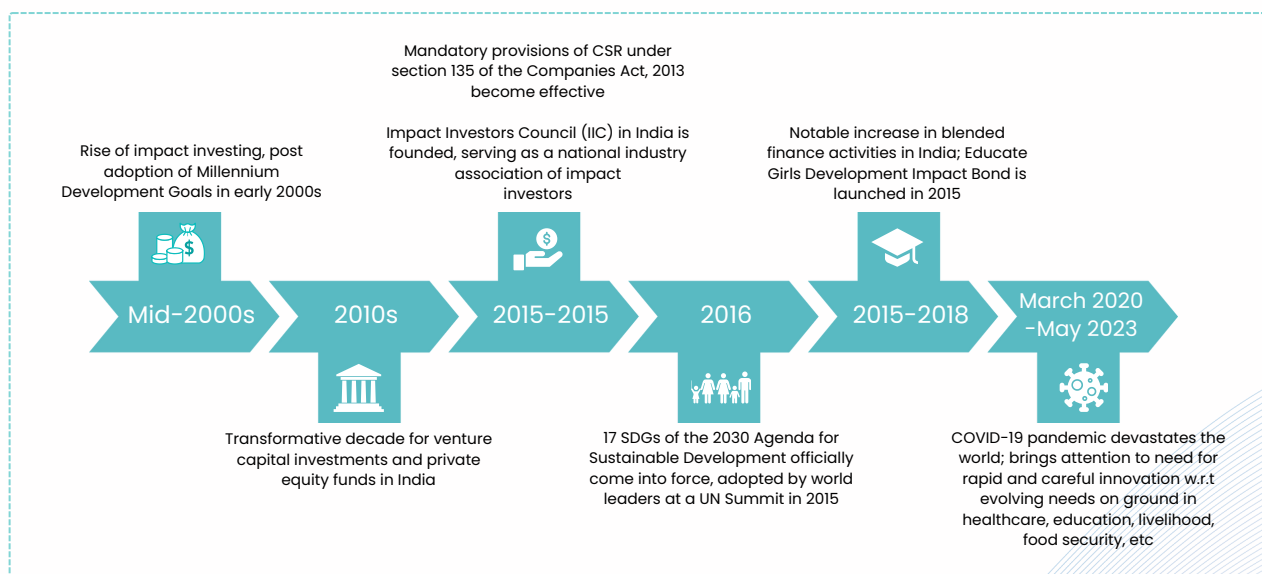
Mandatory provisions of CSR under section 135 of the Companies Act, 2013 become effective

Impact Investors Council (IIC) in India is founded, serving as a national industry association of impact investors

Rise of impact investing, post adoption of Millennium Development Goals in early 2000s

Notable increase in blended finance activities in India; Educate Girls Development Impact Bond is launched in 2015

Mid-2000s

2010s

2015-2015

2016

2015-2018

March 2020 -May 2023

Transformative decade for venture capital investments and private equity funds in India

17 SDGs of the 2030 Agenda for Sustainable Development officially come into force, adopted by world leaders at a UN Summit in 2015

COVID-19 pandemic devastates the world; brings attention to need for rapid and careful innovation w.r.t evolving needs on ground in healthcare, education, livelihood, food security, etc